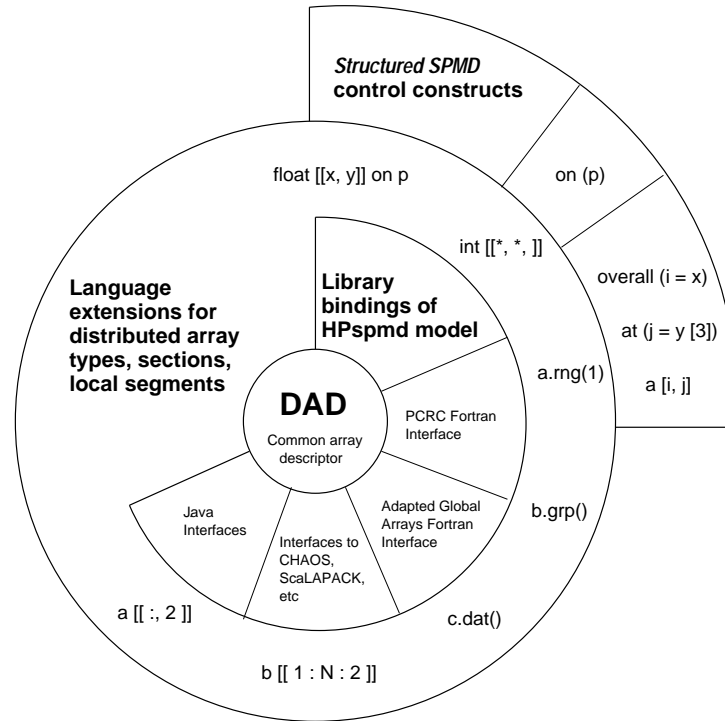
Structured SPMD
control constructs

on (p)

overall (i = x)

at (j = y [3])

a [i, j]

float [[x, y]] on p

int [[*, *, ]]

Language extensions for distributed array types, sections, local segments

Library bindings of HPspmd model

a.rng(1)

DAD
Common array descriptor

PCRC Fortran Interface

Adapted Global Arrays Fortran Interface

b.grp()

Interfaces to CHAOS, ScaLAPACK, etc

Java Interfaces

a [[ :, 2 ]]

c.dat()

b [[ 1 : N : 2 ]]